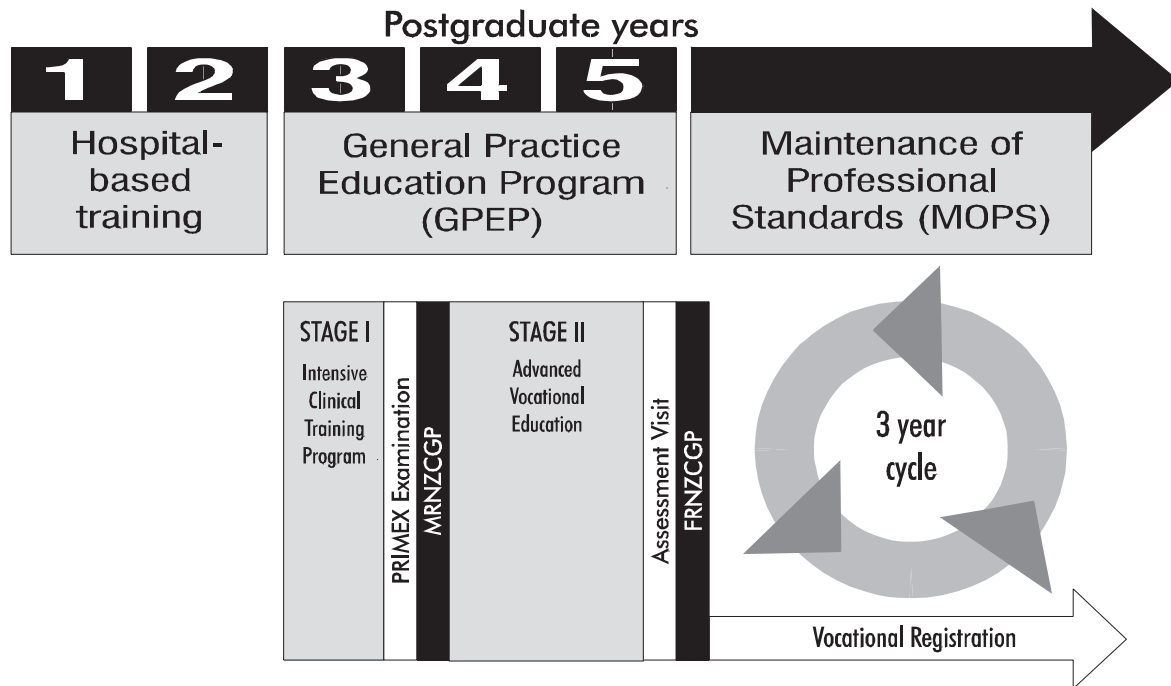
Postgraduate years

1 2 3 4 5

Hospital-based training

General Practice Education Program (GPEP)

Maintenance of Professional Standards (MOPS)

STAGE I
Intensive Clinical Training Program

PRIMEX Examination

MRNZCGP

STAGE II
Advanced Vocational Education

Assessment Visit

FRNZCGP

3 year cycle

Vocational Registration